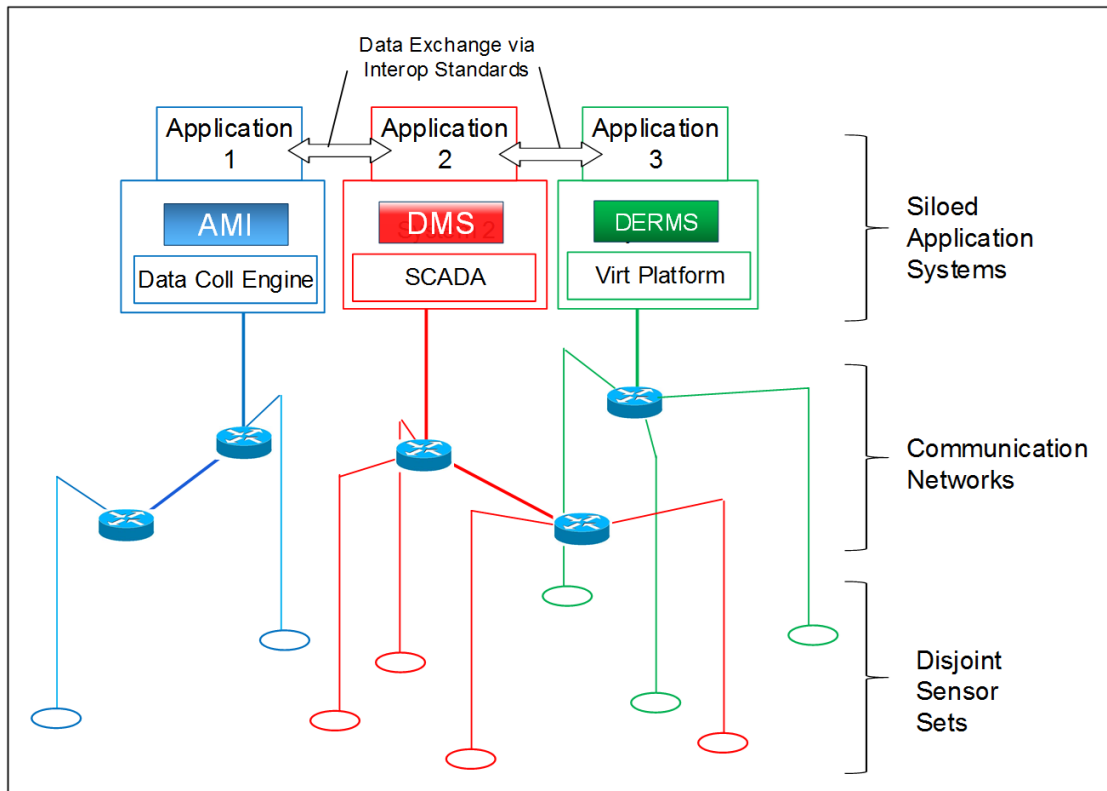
Data Exchange via Interop Standards

Application 1

Application 2

Application 3

AMI

Data Coll Engine

DMS

SCADA

DERMS

Virt Platform

Siloed Application Systems

Communication Networks

Disjoint Sensor Sets